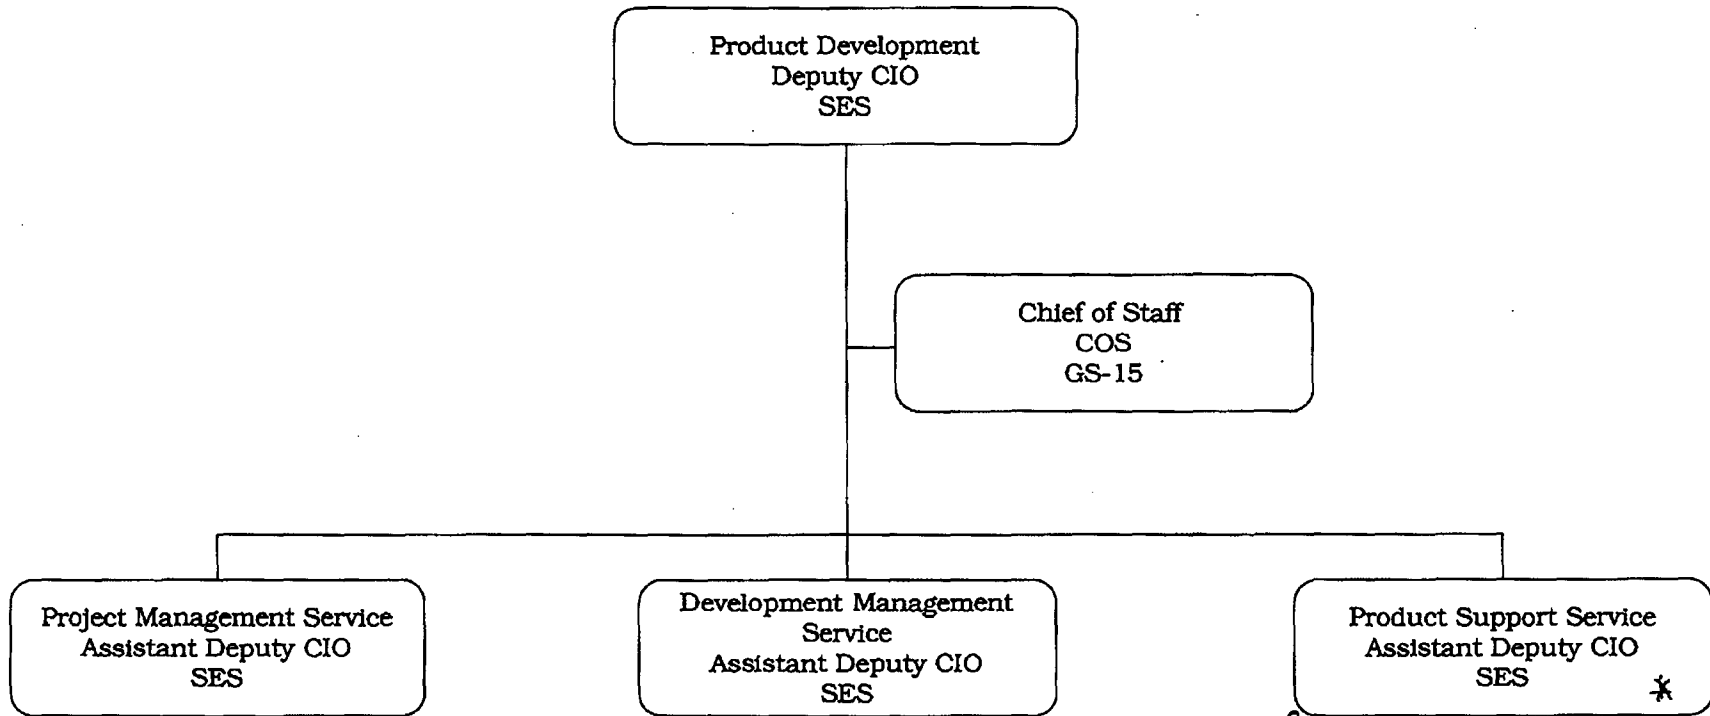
Product Development
Deputy CIO
SES

Chief of Staff
COS
GS-15

Project Management Service
Assistant Deputy CIO
SES

Development Management Service
Assistant Deputy CIO
SES

Product Support Service
Assistant Deputy CIO
SES